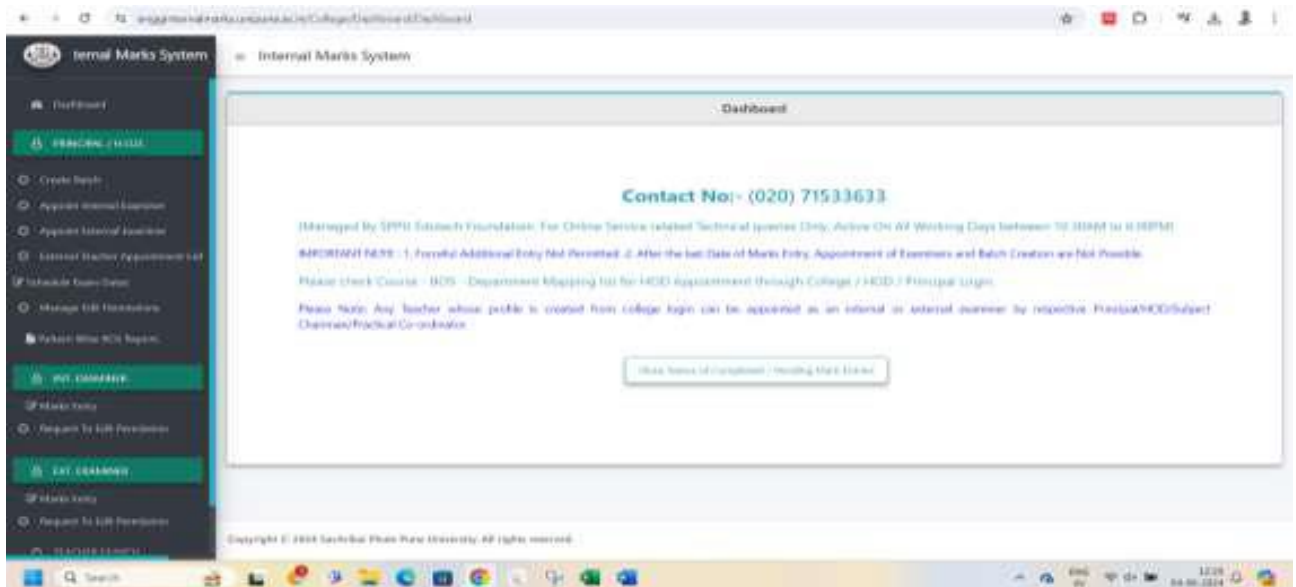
ternal Marks System

Internal Marks System

Dashboard

PRINCIPAL / HOD

Create Batch

Appoint Internal Examiner

Appoint External Examiner

External Teacher Appointment List

Schedule Exam Dates

Manage Edit Permissions

Pattern Wise BOS Report

INT. EXAMINER

Marks Entry

Request To Edit Permission

EXT. EXAMINER

Marks Entry

Request To Edit Permission

Dashboard

Contact No:- (020) 71533633

(Managed By SPPU Edutech Foundation. For Online Service related Technical queries Only. Active On All Working Days between 10:30AM to 6:00PM)

IMPORTANT NOTE : 1. Forceful Additional Entry Not Permitted. 2. After the last Date of Marks Entry, Appointment of Examiners and Batch Creation are Not Possible.

Please check Course - BOS - Department Mapping list for HOD Appointment through College / HOD / Principal Login.

Please Note: Any Teacher whose profile is created from college login can be appointed as an internal or external examiner by respective Principal/HOD/Subject Chairman/Practical Co-ordinator.

Show Status of Completed / Pending Mark Entries

Copyright © 2024 Savitribai Phule Pune University. All rights reserved.

Search

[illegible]